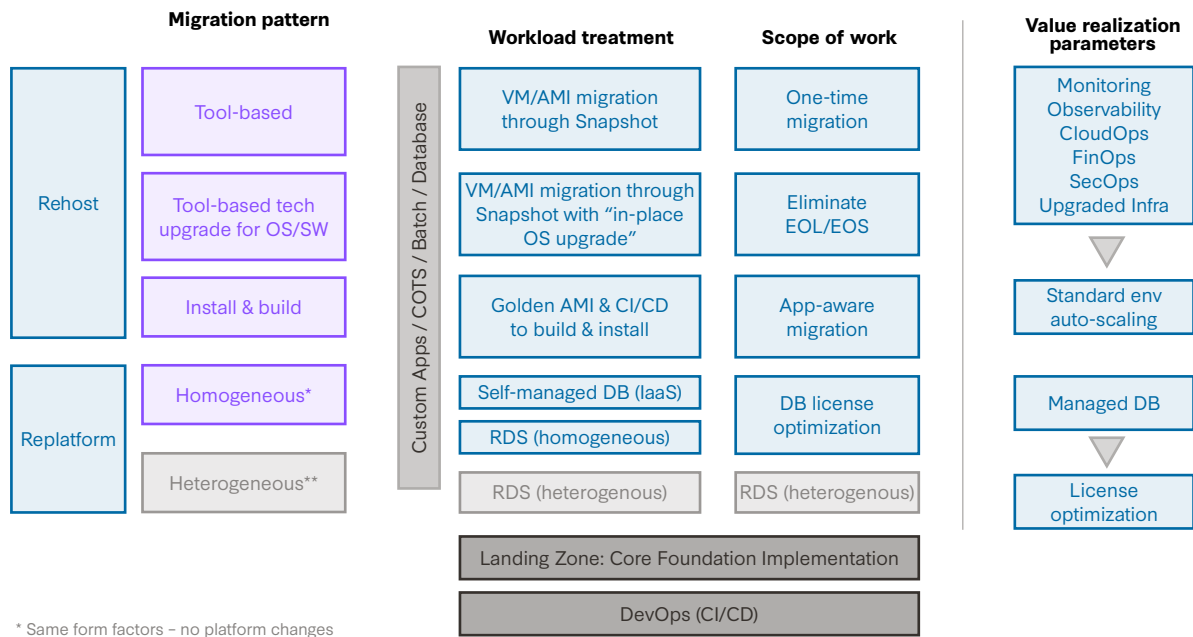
Migration pattern

Rehost

Tool-based

Tool-based tech upgrade for OS/SW

Install & build

Replatform

Homogeneous*

Heterogeneous**

Custom Apps / COTS / Batch / Database

Workload treatment

VM/AMI migration through Snapshot

VM/AMI migration through Snapshot with "in-place OS upgrade"

Golden AMI & CI/CD to build & install

Self-managed DB (IaaS)

RDS (homogeneous)

RDS (heterogenous)

Scope of work

One-time migration

Eliminate EOL/EOS

App-aware migration

DB license optimization

RDS (heterogenous)

Landing Zone: Core Foundation Implementation

DevOps (CI/CD)

Value realization parameters

Monitoring
Observability
CloudOps
FinOps
SecOps
Upgraded Infra

Standard env auto-scaling

Managed DB

License optimization

* Same form factors – no platform changes